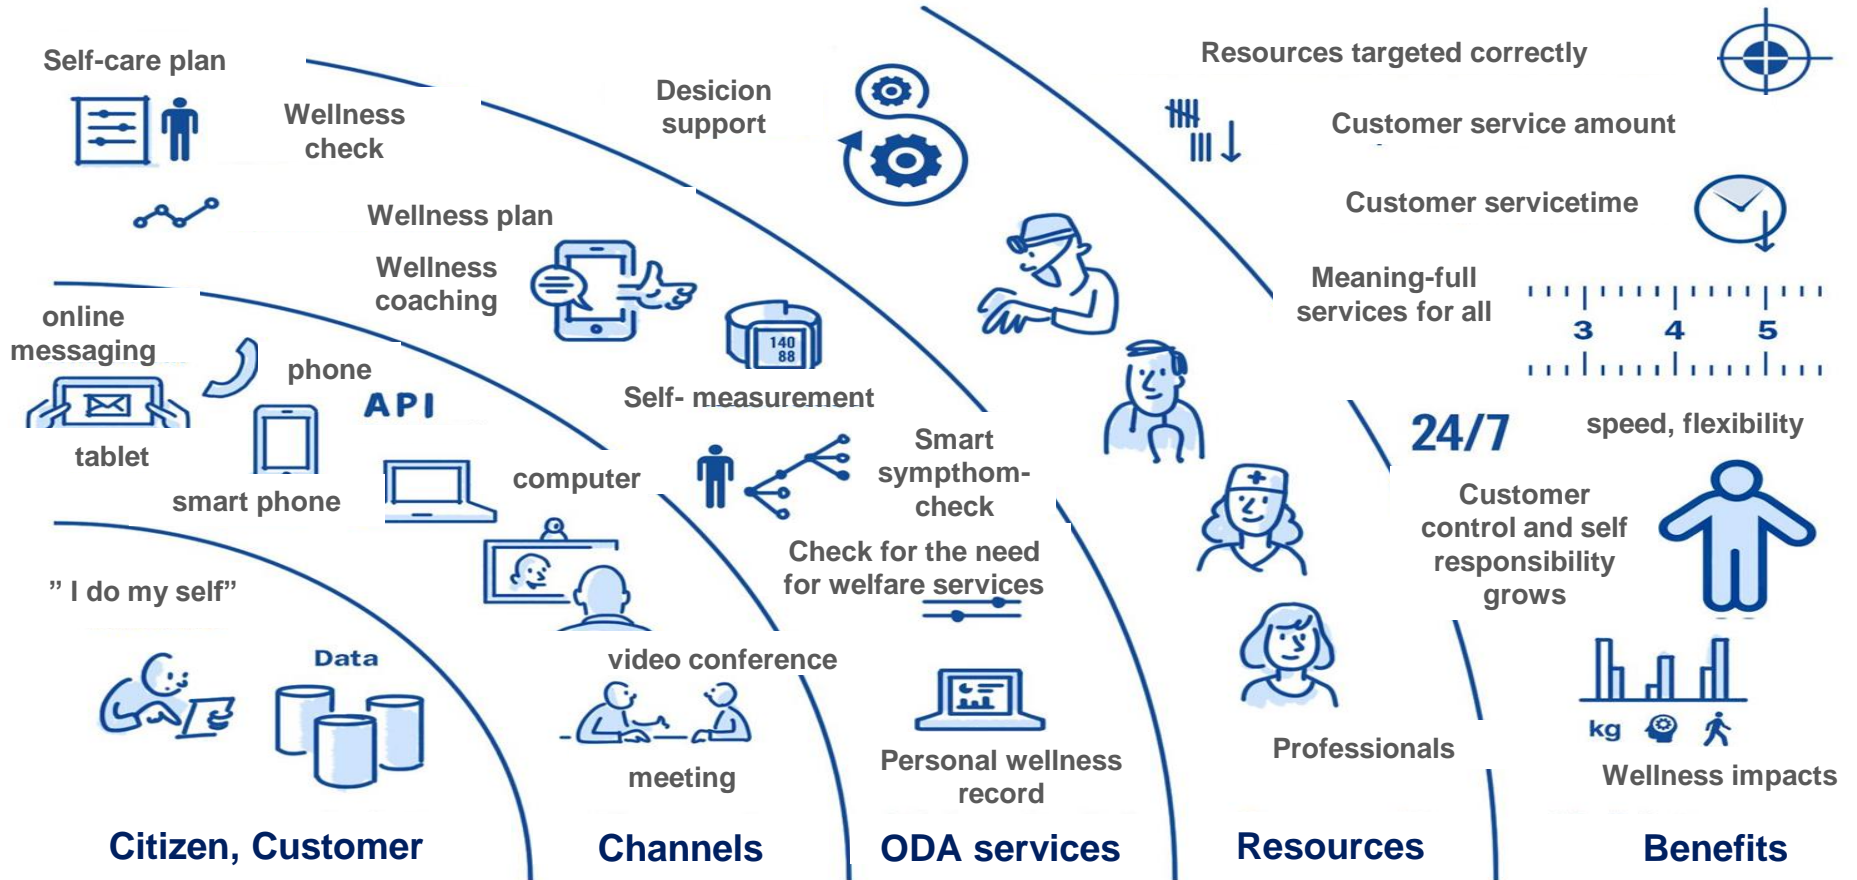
Self-care plan

Wellness check

Desicion support

Resources targeted correctly

Customer service amount

Customer servicetime

Wellness plan

Wellness coaching

Meaning-full services for all

3 4 5

online messaging

phone

API

140 88

Self- measurement

tablet

24/7

speed, flexibility

smart phone

computer

Smart symphtom-check

Customer control and self responsibility grows

Check for the need for welfare services

" I do my self"

Data

video conference

meeting

Personal wellness record

Professionals

kg

Wellness impacts

Citizen, Customer

Channels

ODA services

Resources

Benefits